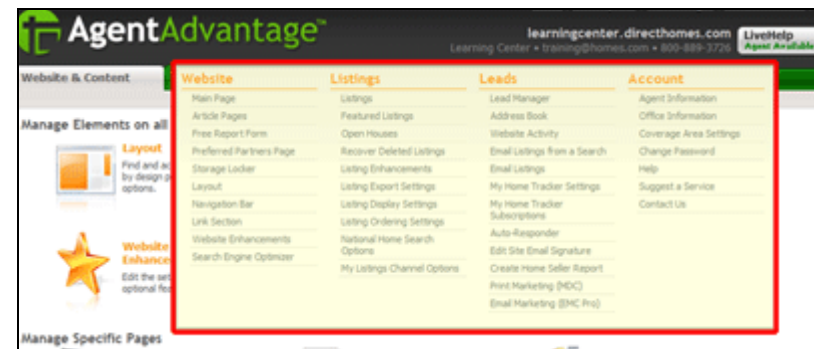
AgentAdvantage™

learningcenter.directhomes.com
Learning Center • training@homes.com • 800-889-3726

LiveHelp
Agent Available

Website & Content

Manage Elements on all

Layout
Find and a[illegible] by design p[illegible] options.

Website Enhance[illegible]
Edit the se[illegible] optional fe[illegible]

Manage Specific Pages

Website
Main Page
Article Pages
Free Report Form
Preferred Partners Page
Storage Locker
Layout
Navigation Bar
Link Section
Website Enhancements
Search Engine Optimizer

Listings
Listings
Featured Listings
Open Houses
Recover Deleted Listings
Listing Enhancements
Listing Export Settings
Listing Display Settings
Listing Ordering Settings
National Home Search Options
My Listings Channel Options

Leads
Lead Manager
Address Book
Website Activity
Email Listings from a Search
Email Listings
My Home Tracker Settings
My Home Tracker Subscriptions
Auto-Responder
Edit Site Email Signature
Create Home Seller Report
Print Marketing (MDC)
Email Marketing (EMC Pro)

Account
Agent Information
Office Information
Coverage Area Settings
Change Password
Help
Suggest a Service
Contact Us